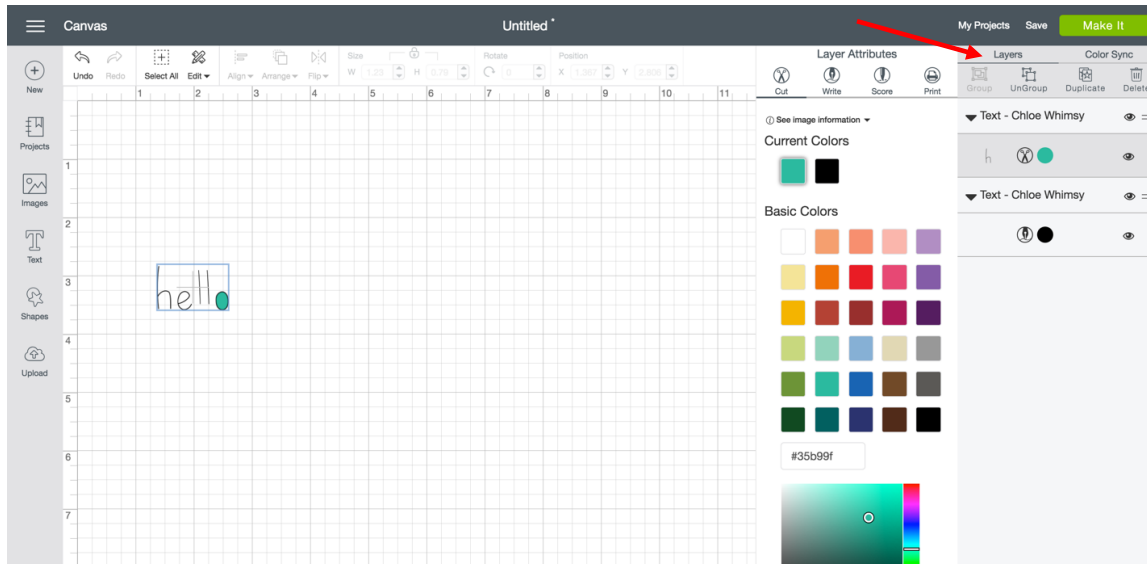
Canvas

Untitled *

My Projects Save Make It

New

Projects

Images

Text

Shapes

Upload

Undo Redo Select All Edit Align Arrange Flip Size W 1.33 H 0.79 Rotate 0 Position X 1.357 Y 2.806

1 2 3 4 5 6 7 8 9 10 11

1 2 3 4 5 6 7

hello

Layer Attributes

Cut Write Score Print

See image information

Current Colors

Basic Colors

#35b99f

Layers Color Sync

Group UnGroup Duplicate Delete

Text - Chloe Whimsy

h

Text - Chloe Whimsy